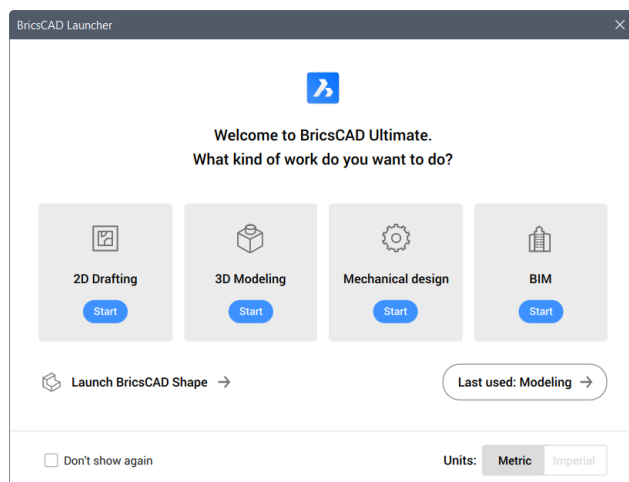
BricsCAD Launcher

Welcome to BricsCAD Ultimate.
What kind of work do you want to do?

2D Drafting
Start

3D Modeling
Start

Mechanical design
Start

BIM
Start

Launch BricsCAD Shape →

Last used: Modeling →

Don't show again

Units: Metric Imperial